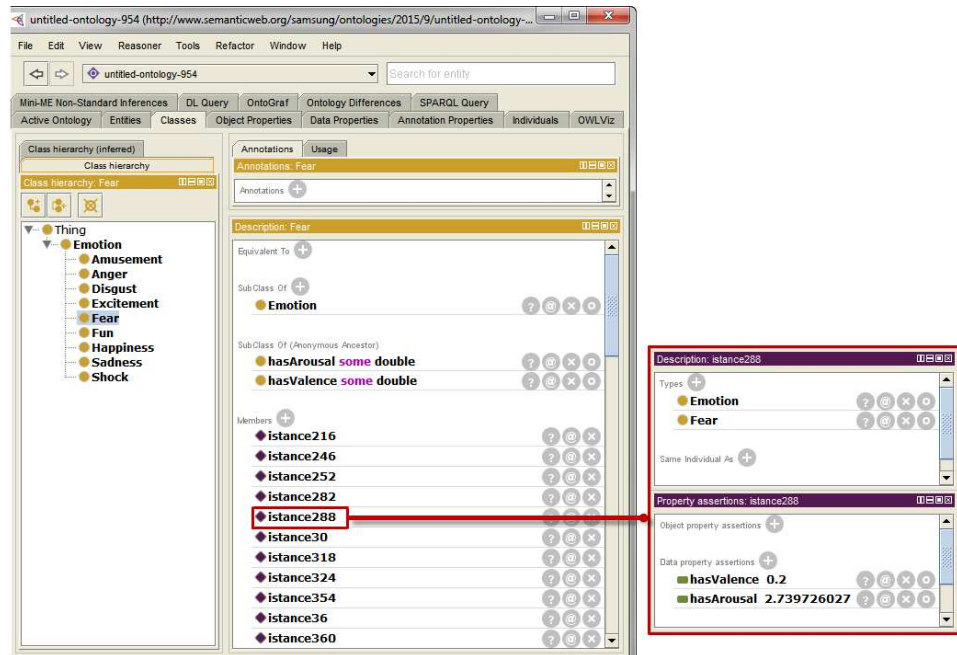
untitled-ontology-954 (http://www.semanticweb.org/samsung/ontologies/2015/9/untitled-ontology-...

File Edit View Reasoner Tools Refactor Window Help

untitled-ontology-954

Search for entity

Mini-ME Non-Standard Inferences | DL Query | OntoGraf | Ontology Differences | SPARQL Query
Active Ontology | Entities | Classes | Object Properties | Data Properties | Annotation Properties | Individuals | OWLViz

Class hierarchy (inferred)
Class hierarchy
Class hierarchy: Fear

Thing
Emotion
Amusement
Anger
Disgust
Excitement
Fear
Fun
Happiness
Sadness
Shock

Annotations | Usage
Annotations: Fear
Annotations

Description: Fear
Equivalent To
SubClass Of
Emotion
SubClass Of (Anonymous Ancestor)
hasArousal some double
hasValence some double
Members
istance216
istance246
istance252
istance282
istance288
istance30
istance318
istance324
istance354
istance36
istance360

Description: istance288
Types
Emotion
Fear
Same Individual As

Property assertions: istance288
Object property assertions
Data property assertions
hasValence 0.2
hasArousal 2.739726027